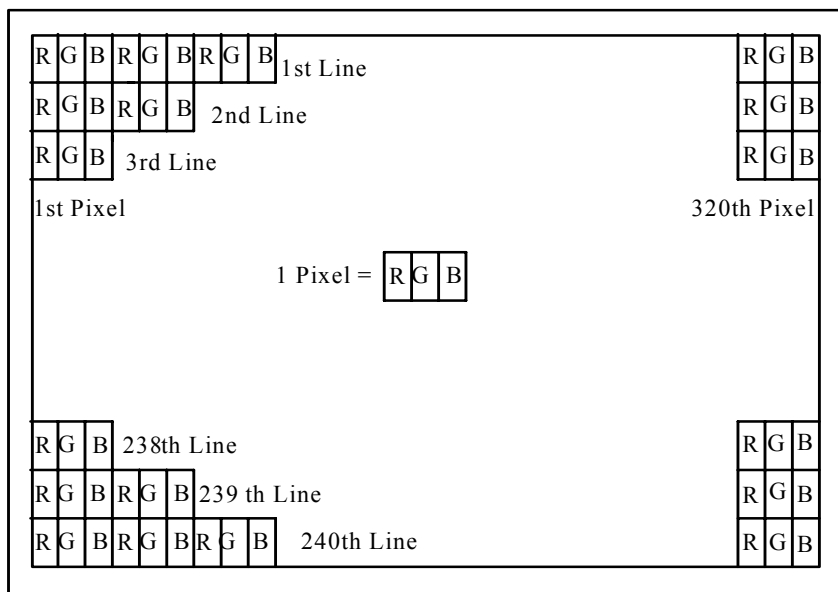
R G B R G B R G B 1st Line

R G B R G B 2nd Line

R G B 3rd Line

R G B
R G B
R G B

1st Pixel

320th Pixel

1 Pixel = R G B

R G B 238th Line

R G B R G B 239 th Line

R G B R G B R G B 240th Line

R G B
R G B
R G B